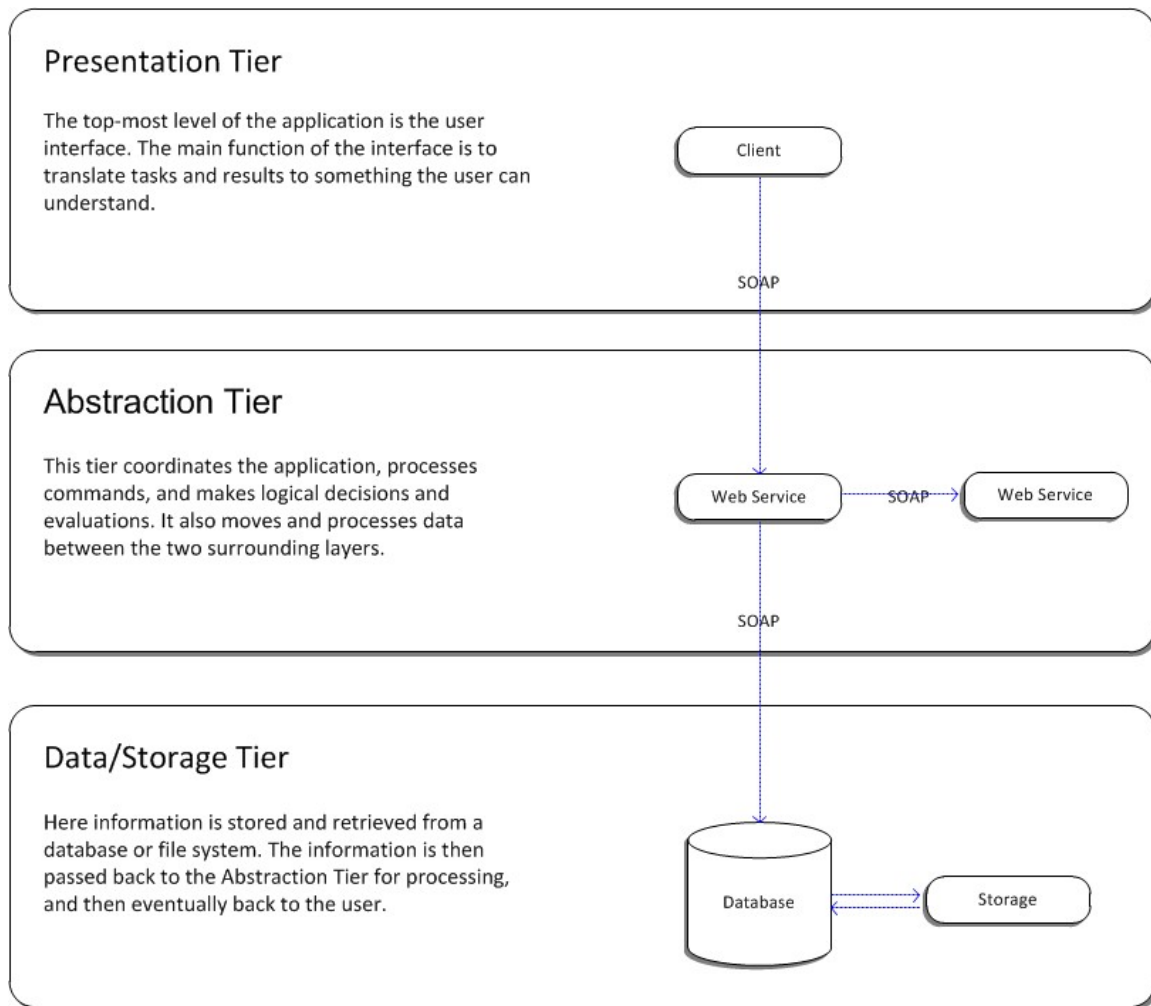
Presentation Tier

The top-most level of the application is the user interface. The main function of the interface is to translate tasks and results to something the user can understand.

Client

SOAP

Abstraction Tier

This tier coordinates the application, processes commands, and makes logical decisions and evaluations. It also moves and processes data between the two surrounding layers.

Web Service

SOAP

Web Service

SOAP

Data/Storage Tier

Here information is stored and retrieved from a database or file system. The information is then passed back to the Abstraction Tier for processing, and then eventually back to the user.

Database

Storage